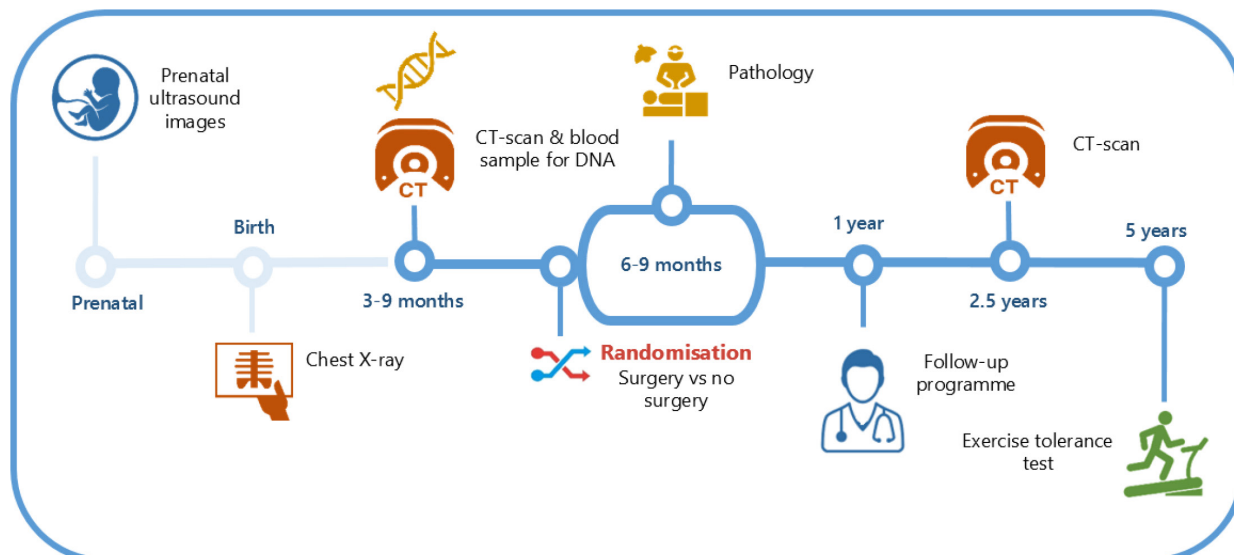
Prenatal ultrasound images

CT

CT-scan & blood sample for DNA

Pathology

CT

CT-scan

Birth

1 year

5 years

6-9 months

Prenatal

3-9 months

2.5 years

Chest X-ray

Randomisation
Surgery vs no surgery

Follow-up programme

Exercise tolerance test